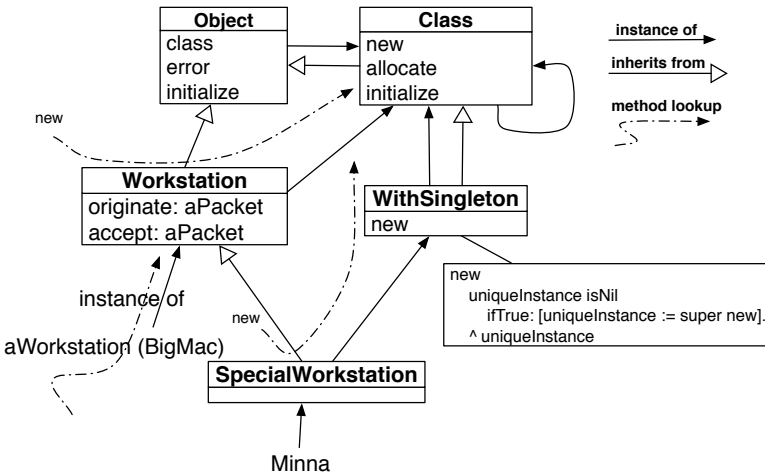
Object
class
error
initialize

Class
new
allocate
initialize

instance of

inherits from

method lookup

new

Workstation
originate: aPacket
accept: aPacket

WithSingleton
new

new
uniqueInstance isNil
ifTrue: [uniqueInstance := super new].
^ uniqueInstance

instance of

new

aWorkstation (BigMac)

SpecialWorkstation

Minna